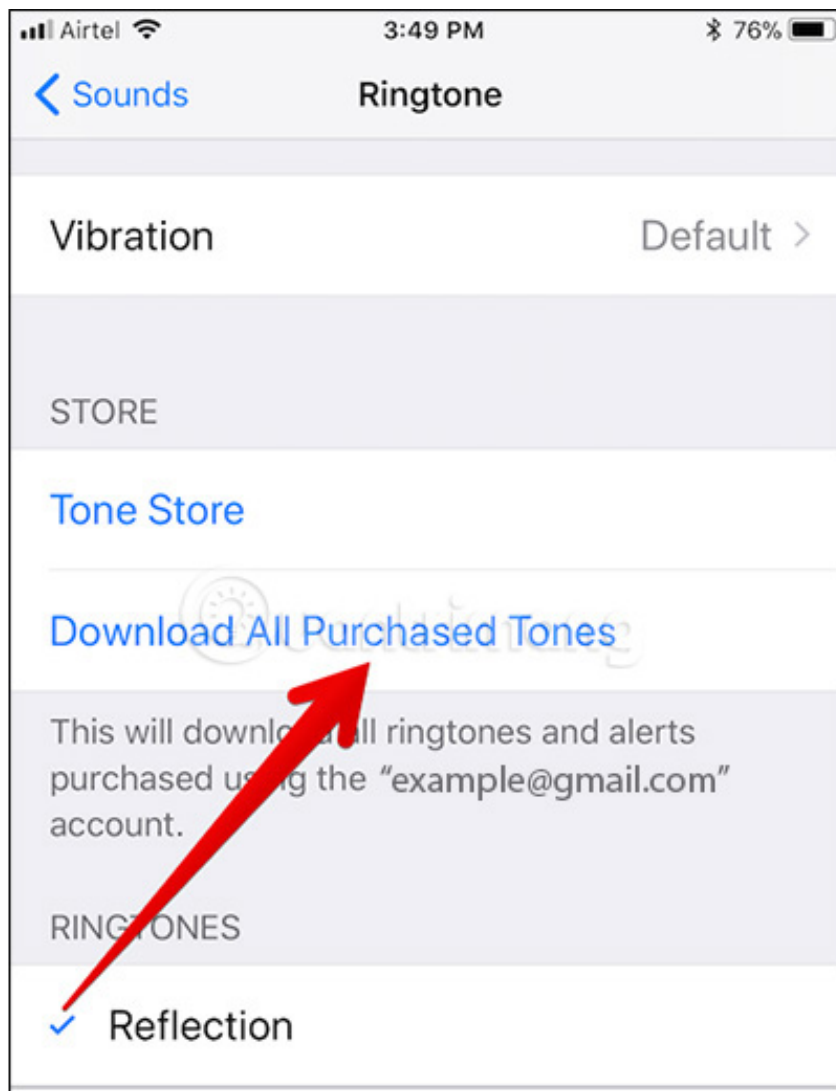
Airtel 3:49 PM 76%

Sounds Ringtone

Vibration Default

STORE

Tone Store

Download All Purchased Tones

This will downlo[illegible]ll ringtones and alerts purchased u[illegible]g the "example@gmail.com" account.

RING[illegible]ONES

Reflection